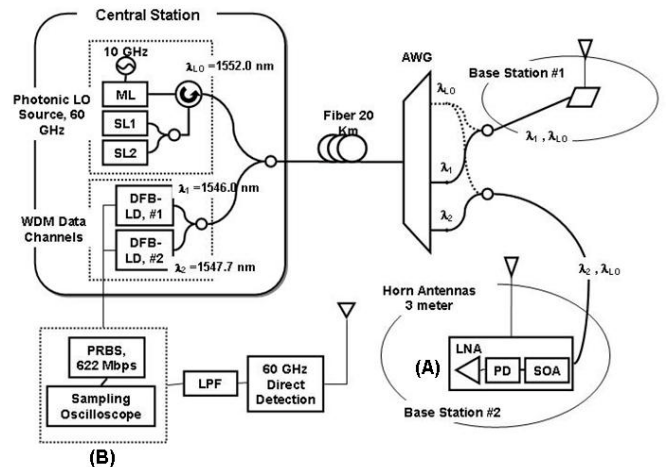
Central Station

10 GHz

$\lambda_{LO}$ =1552.0 nm

ML

Photonic LO Source, 60 GHz

SL1

SL2

$\lambda_1$ =1546.0 nm

WDM Data Channels

DFB-LD, #1

DFB-LD, #2

$\lambda_2$ =1547.7 nm

Fiber 20 Km

AWG

$\lambda_{LO}$

$\lambda_1$

$\lambda_2$

Base Station #1

$\lambda_1$ , $\lambda_{LO}$

$\lambda_2$ , $\lambda_{LO}$

Horn Antennas 3 meter

LNA

(A)

PD

SOA

Base Station #2

PRBS, 622 Mbps

Sampling Oscilloscope

LPF

60 GHz Direct Detection

(B)